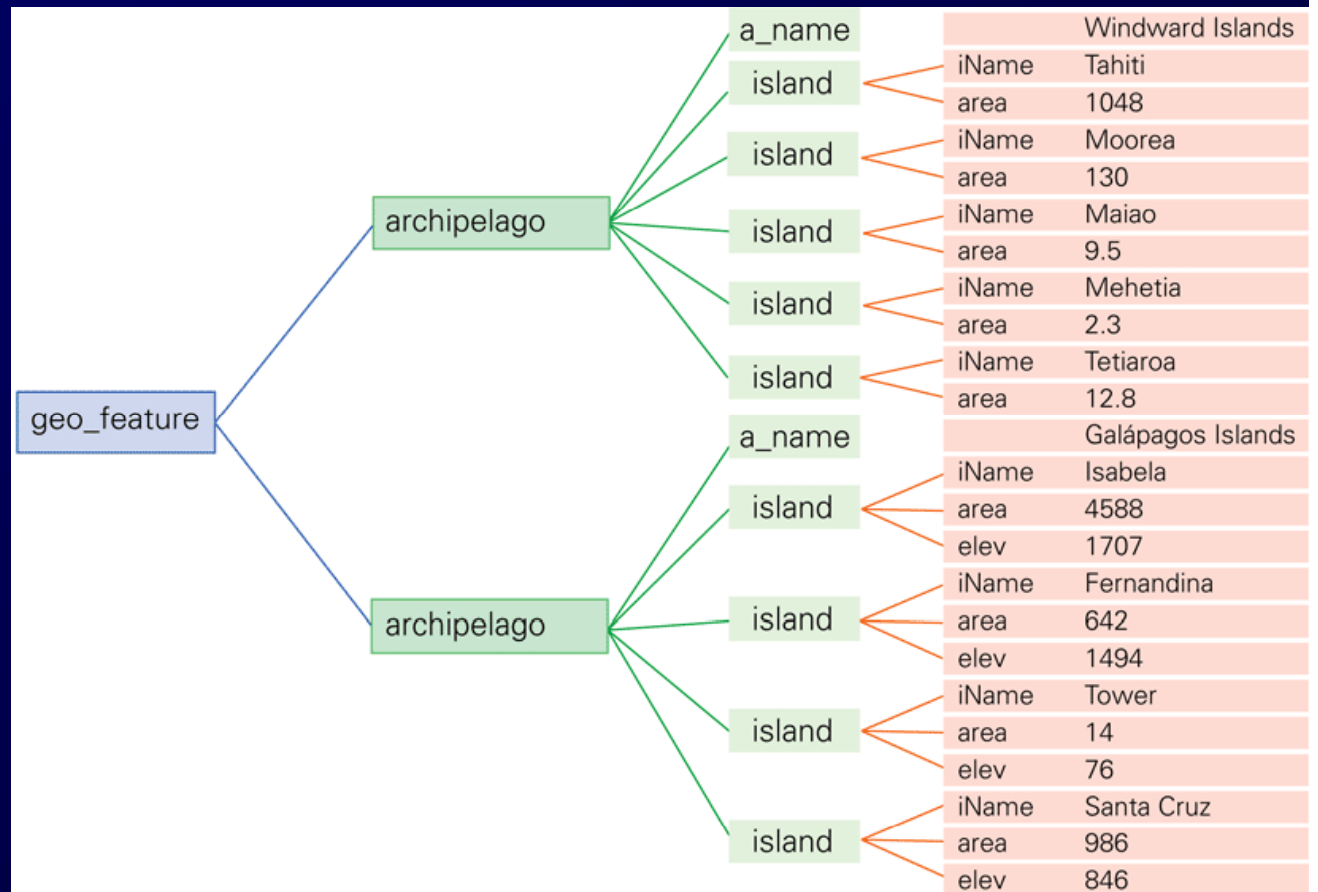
geo_feature

archipelago
a_name Windward Islands
island
iName Tahiti
area 1048
island
iName Moorea
area 130
island
iName Maiao
area 9.5
island
iName Mehetia
area 2.3
island
iName Tetiaroa
area 12.8

archipelago
a_name Galápagos Islands
island
iName Isabela
area 4588
elev 1707
island
iName Fernandina
area 642
elev 1494
island
iName Tower
area 14
elev 76
island
iName Santa Cruz
area 986
elev 846